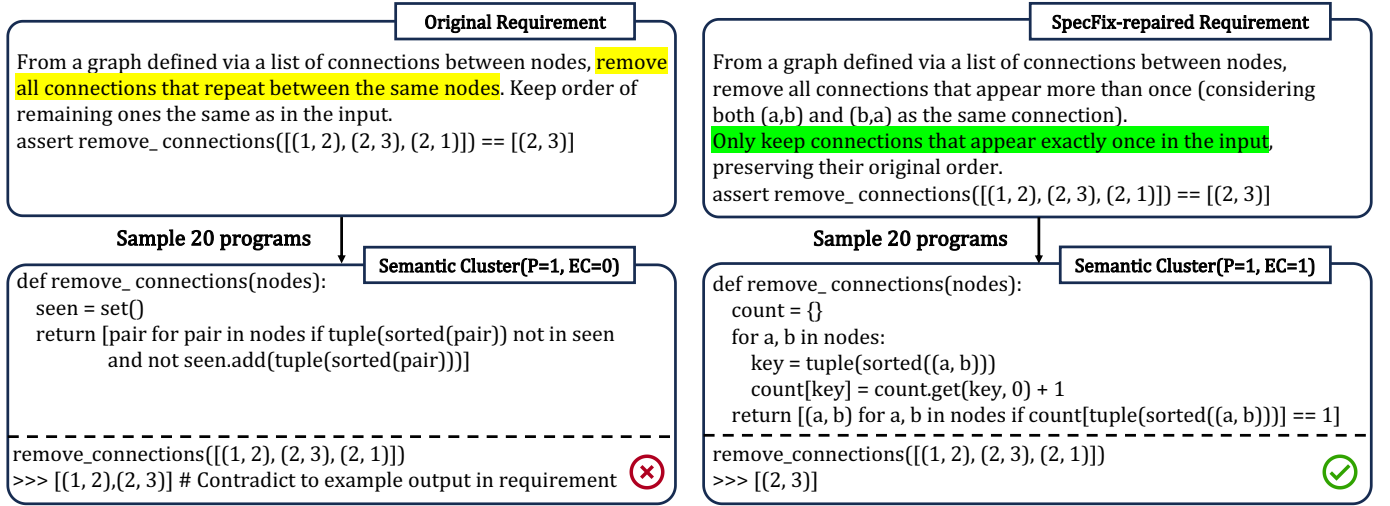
Original Requirement

From a graph defined via a list of connections between nodes, remove all connections that repeat between the same nodes. Keep order of remaining ones the same as in the input.
assert remove_ connections([(1, 2), (2, 3), (2, 1)]) == [(2, 3)]

Sample 20 programs

Semantic Cluster(P=1, EC=0)

def remove_ connections(nodes):
seen = set()
return [pair for pair in nodes if tuple(sorted(pair)) not in seen
and not seen.add(tuple(sorted(pair)))]

remove_connections([(1, 2), (2, 3), (2, 1)])
>>> [(1, 2),(2, 3)] # Contradict to example output in requirement

SpecFix-repaired Requirement

From a graph defined via a list of connections between nodes, remove all connections that appear more than once (considering both (a,b) and (b,a) as the same connection).
Only keep connections that appear exactly once in the input, preserving their original order.
assert remove_ connections([(1, 2), (2, 3), (2, 1)]) == [(2, 3)]

Sample 20 programs

Semantic Cluster(P=1, EC=1)

def remove_ connections(nodes):
count = {}
for a, b in nodes:
key = tuple(sorted((a, b)))
count[key] = count.get(key, 0) + 1
return [(a, b) for a, b in nodes if count[tuple(sorted((a, b)))] == 1]

remove_connections([(1, 2), (2, 3), (2, 1)])
>>> [(2, 3)]